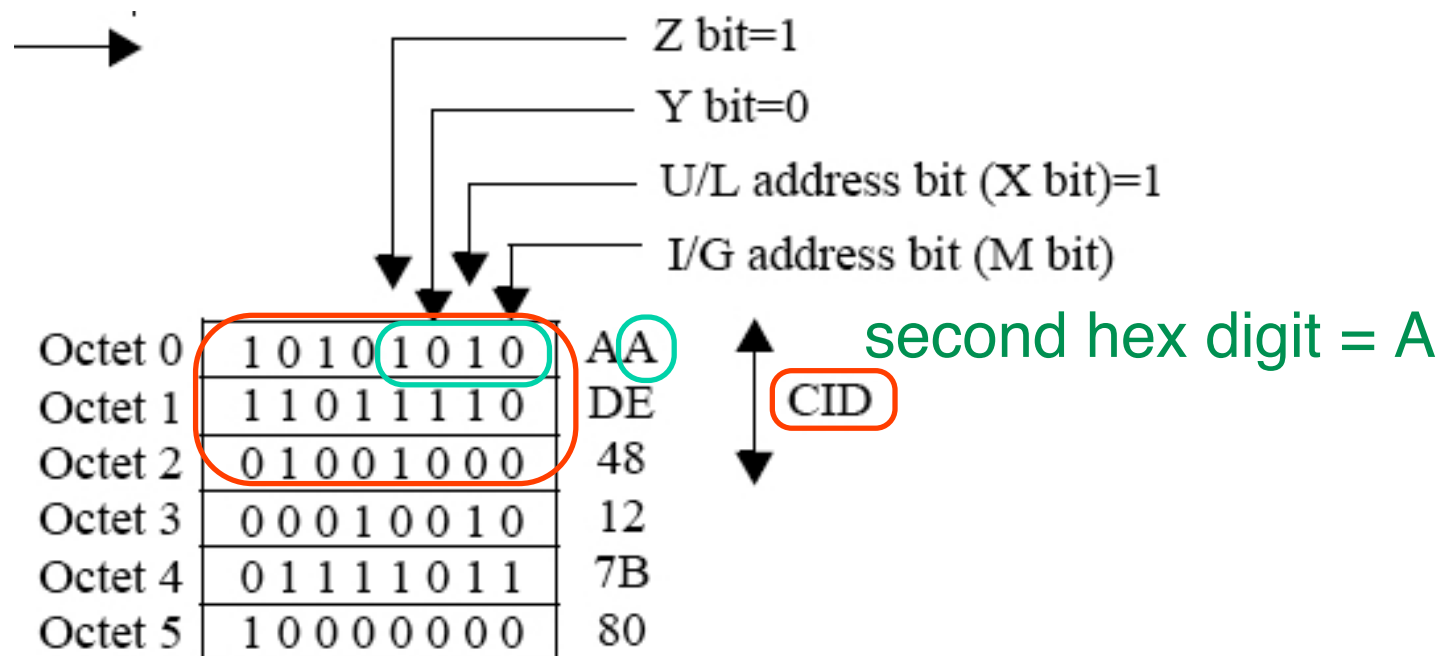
Z bit=1

Y bit=0

U/L address bit (X bit)=1

I/G address bit (M bit)

| | | |
|---|---|---|
| Octet 0 | 1 0 1 0 1 0 1 0 | AA |
| Octet 1 | 1 1 0 1 1 1 1 0 | DE |
| Octet 2 | 0 1 0 0 1 0 0 0 | 48 |
| Octet 3 | 0 0 0 1 0 0 1 0 | 12 |
| Octet 4 | 0 1 1 1 1 0 1 1 | 7B |
| Octet 5 | 1 0 0 0 0 0 0 0 | 80 |

CID

second hex digit = A